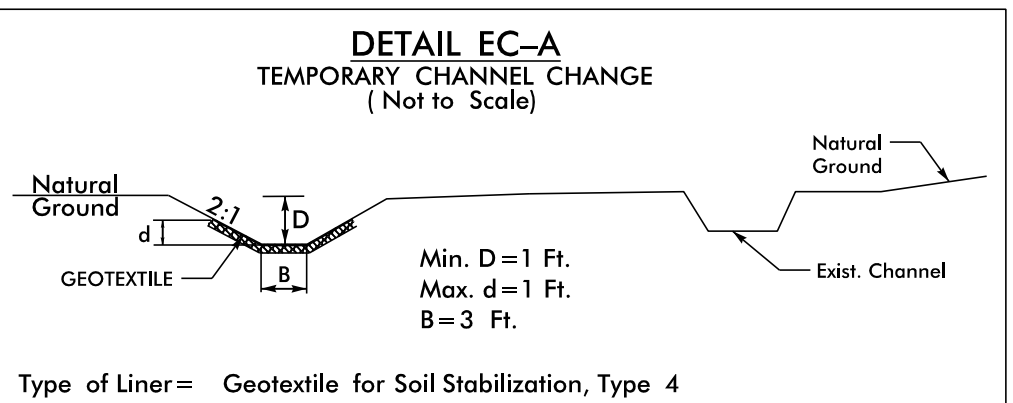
DETAIL EC–A
TEMPORARY CHANNEL CHANGE
( Not to Scale)

Natural Ground

Natural Ground

2:1

D

d

GEOTEXTILE

B

Min. D = 1 Ft.
Max. d = 1 Ft.
B = 3 Ft.

Exist. Channel

Type of Liner = Geotextile for Soil Stabilization, Type 4